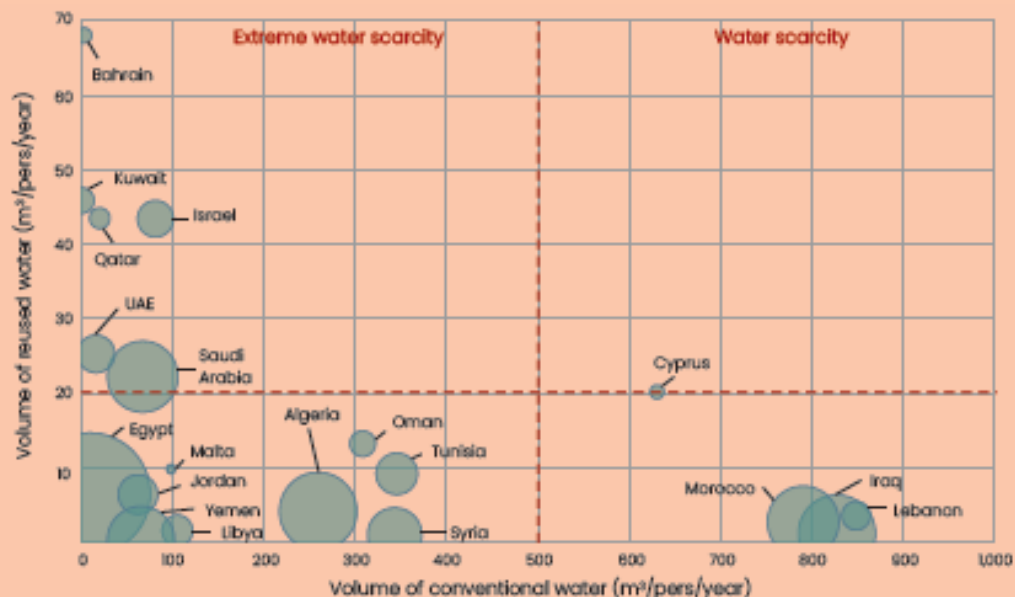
Extreme water scarcity

Water scarcity

70
60
50
40
30
20
10
0

Bahrain
Kuwait
Israel
Qatar
UAE
Saudi Arabia
Cyprus
Egypt
Malta
Jordan
Yemen
Libya
Algeria
Oman
Tunisia
Syria
Morocco
Iraq
Lebanon

100
200
300
400
500
600
700
800
900
1,000

Volume of reused water (m³/pers/year)

Volume of conventional water (m³/pers/year)